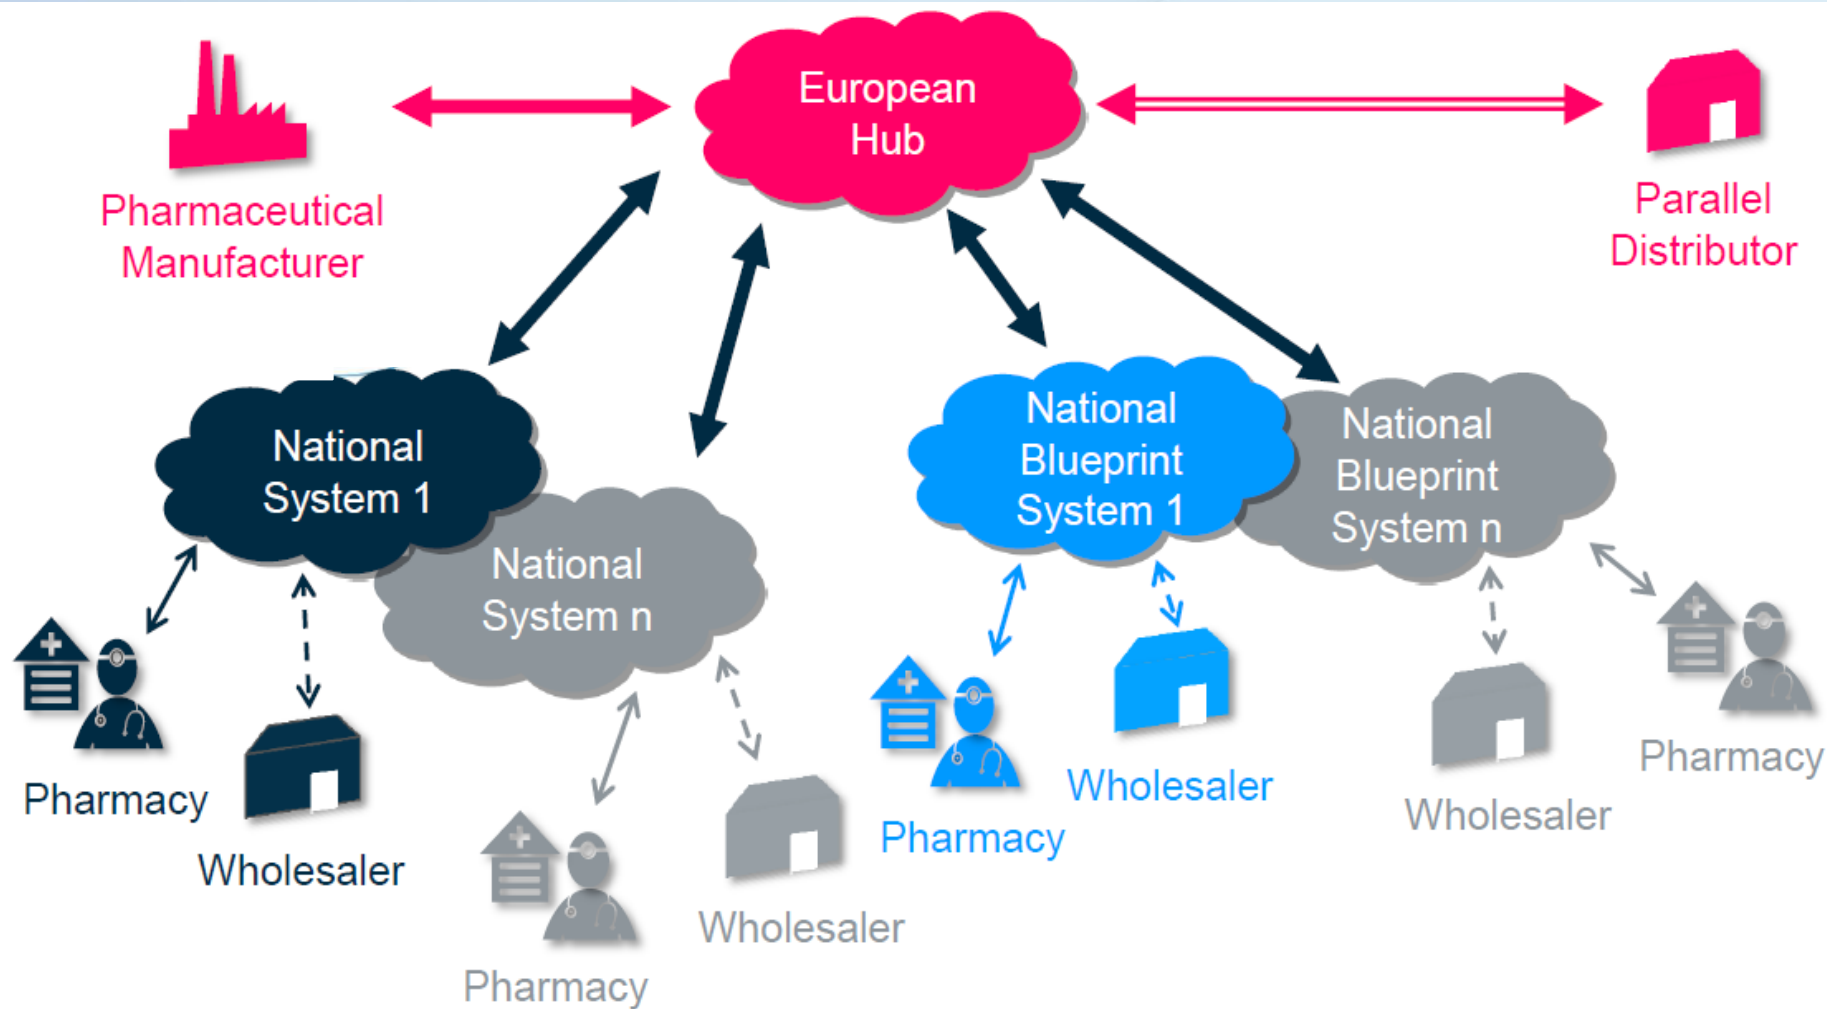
Pharmaceutical Manufacturer

European Hub

Parallel Distributor

National System 1

National System n

National Blueprint System 1

National Blueprint System n

Pharmacy

Wholesaler

Pharmacy

Wholesaler

Pharmacy

Wholesaler

Wholesaler

Pharmacy